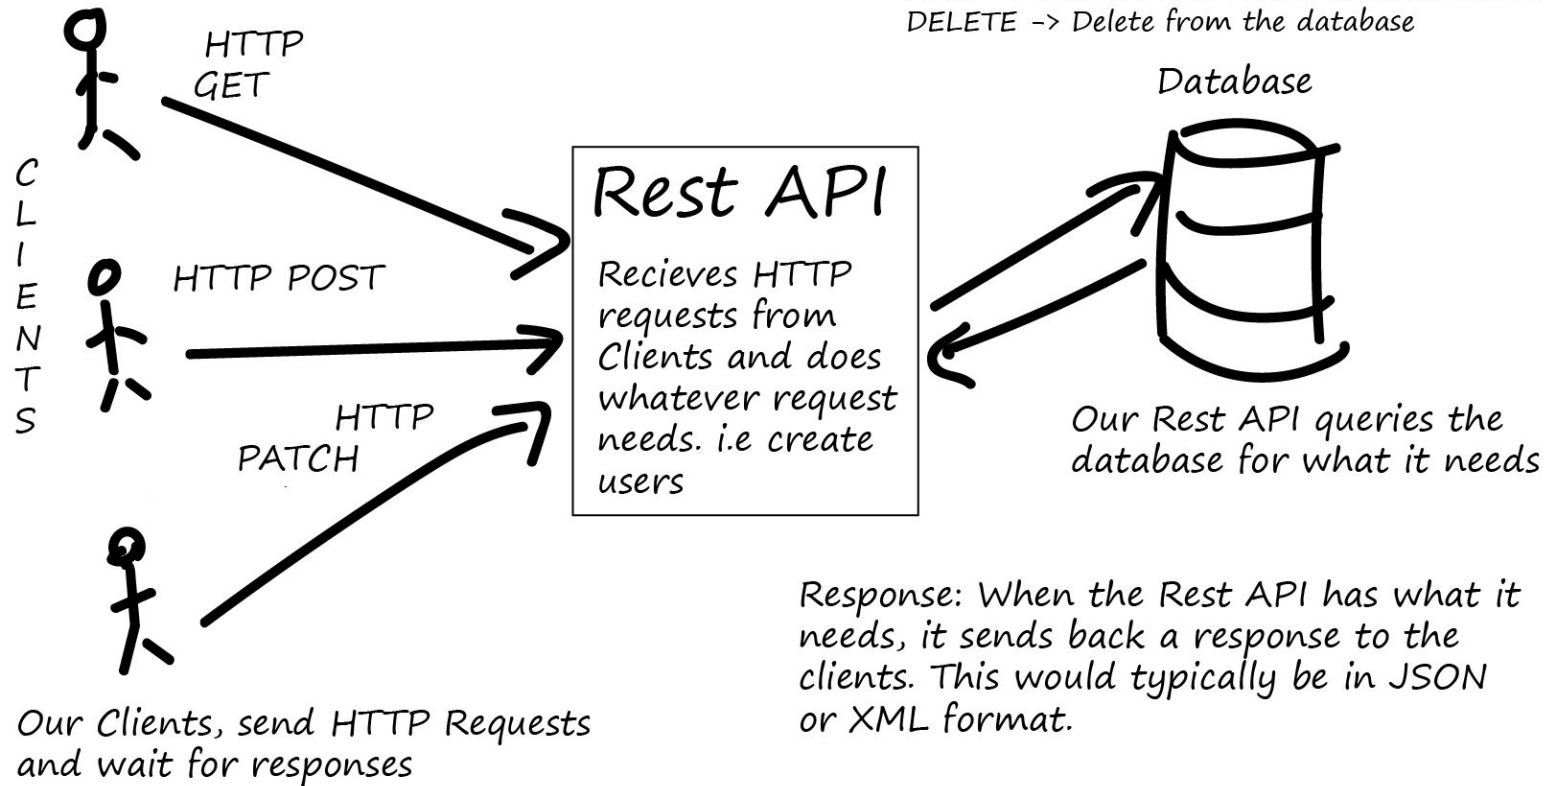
DELETE -> Delete from the database

HTTP GET

CLIENTS

HTTP POST

HTTP PATCH

Rest API

Recieves HTTP requests from Clients and does whatever request needs. i.e create users

Database

Our Rest API queries the database for what it needs

Response: When the Rest API has what it needs, it sends back a response to the clients. This would typically be in JSON or XML format.

Our Clients, send HTTP Requests and wait for responses